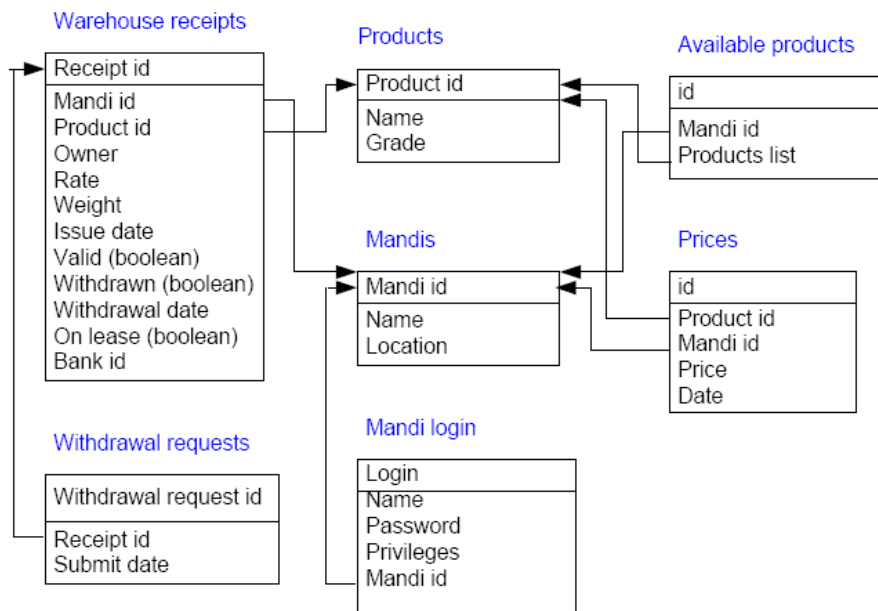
Warehouse receipts

Receipt id

Mandi id
Product id
Owner
Rate
Weight
Issue date
Valid (boolean)
Withdrawn (boolean)
Withdrawal date
On lease (boolean)
Bank id

Products

Product id

Name
Grade

Available products

id

Mandi id
Products list

Mandis

Mandi id

Name
Location

Prices

id

Product id
Mandi id
Price
Date

Withdrawal requests

Withdrawal request id

Receipt id
Submit date

Mandi login

Login

Name
Password
Privileges
Mandi id